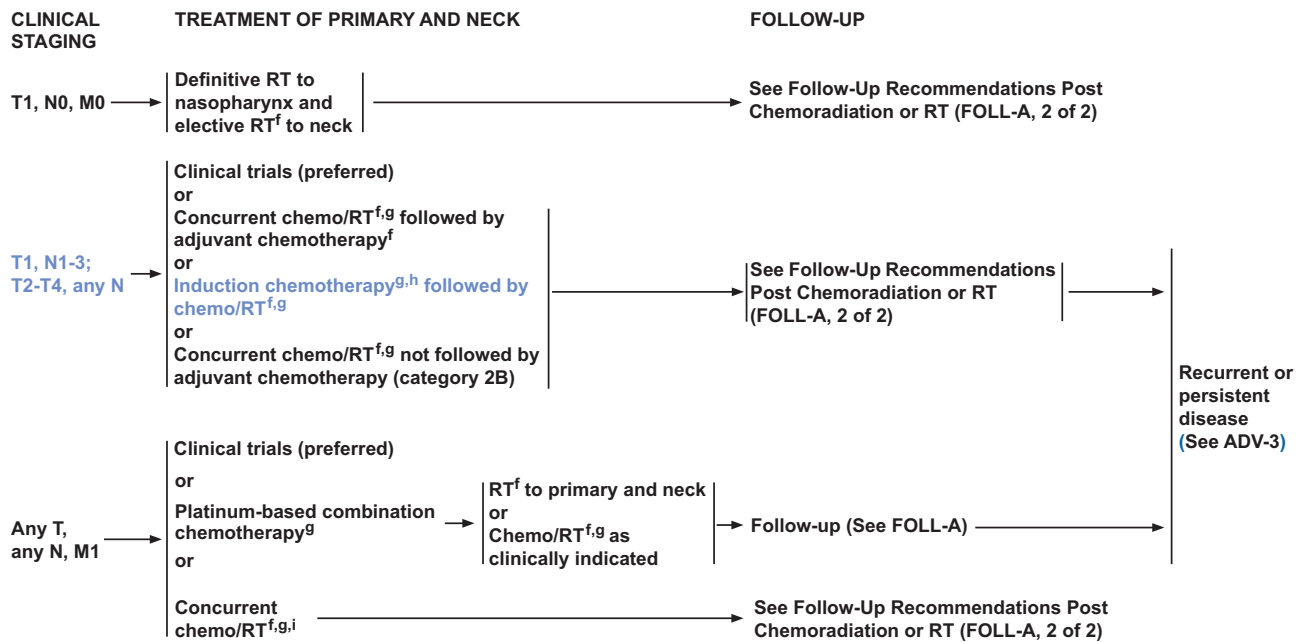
CLINICAL STAGING

TREATMENT OF PRIMARY AND NECK

FOLLOW-UP

T1, N0, M0

Definitive RT to nasopharynx and elective RT$^{f}$ to neck

See Follow-Up Recommendations Post Chemoradiation or RT (FOLL-A, 2 of 2)

T1, N1-3; T2-T4, any N

Clinical trials (preferred)
or
Concurrent chemo/RT$^{f,g}$ followed by adjuvant chemotherapy$^{f}$
or
Induction chemotherapy$^{g,h}$ followed by chemo/RT$^{f,g}$
or
Concurrent chemo/RT$^{f,g}$ not followed by adjuvant chemotherapy (category 2B)

See Follow-Up Recommendations Post Chemoradiation or RT (FOLL-A, 2 of 2)

Recurrent or persistent disease (See ADV-3)

Any T, any N, M1

Clinical trials (preferred)
or
Platinum-based combination chemotherapy$^{g}$
or
Concurrent chemo/RT$^{f,g,i}$

RT$^{f}$ to primary and neck
or
Chemo/RT$^{f,g}$ as clinically indicated

Follow-up (See FOLL-A)

See Follow-Up Recommendations Post Chemoradiation or RT (FOLL-A, 2 of 2)